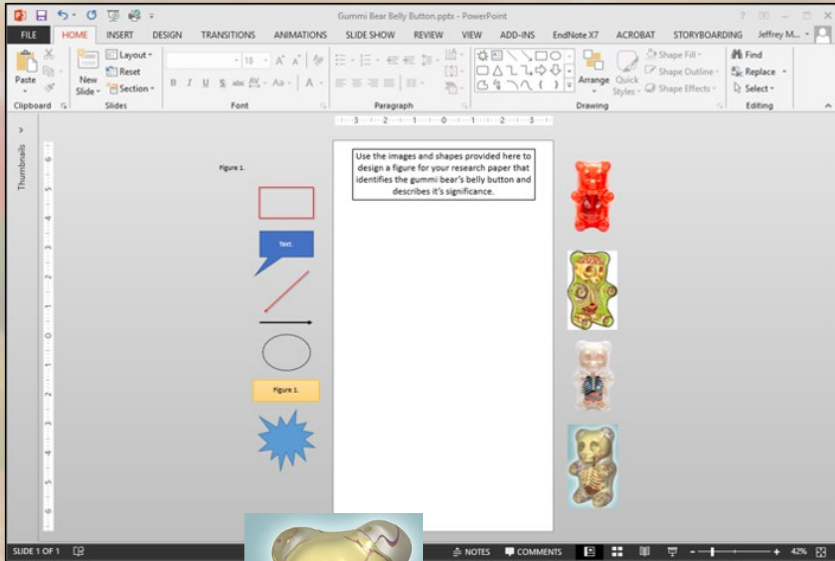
Gummi Bear Belly Button.pptx - PowerPoint

? – □ ×

FILE HOME INSERT DESIGN TRANSITIONS ANIMATIONS SLIDE SHOW REVIEW VIEW ADD-INS EndNote X7 ACROBAT STORYBOARDING Jeffrey M...

Paste

New Slide

Layout

Reset

Section

Clipboard

Slides

Font

Paragraph

Arrange

Quick Styles

Shape Fill

Shape Outline

Shape Effects

Drawing

Find

Replace

Select

Editing

Thumbnails

Figure 1.

Text.

Figure 1.

Use the images and shapes provided here to design a figure for your research paper that identifies the gummi bear's belly button and describes it's significance.

SLIDE 1 OF 1

NOTES

COMMENTS

42%